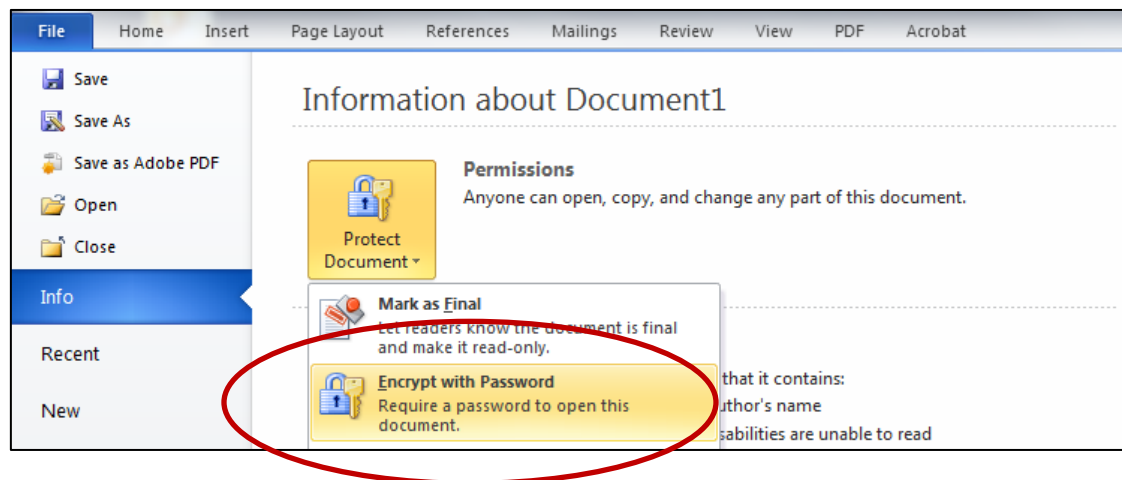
File Home Insert Page Layout References Mailings Review View PDF Acrobat

Save
Save As
Save as Adobe PDF
Open
Close
Info
Recent
New

Information about Document1

Protect Document

Permissions
Anyone can open, copy, and change any part of this document.

Mark as Final
Let readers know the document is final and make it read-only.

Encrypt with Password
Require a password to open this document.

that it contains:
uthor's name
sabilities are unable to read